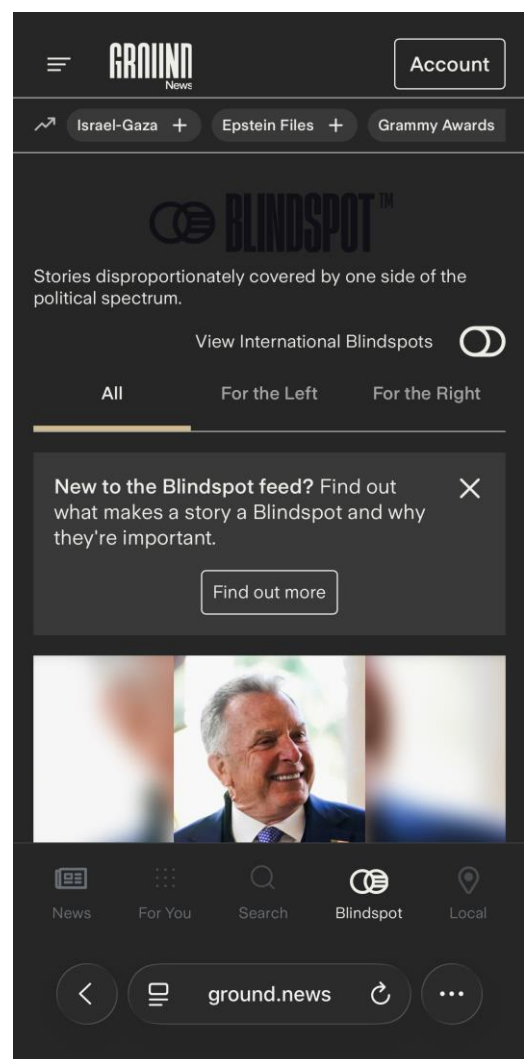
GROUND News

Account

Israel-Gaza + Epstein Files + Grammy Awards

BLINDSPOT™

Stories disproportionately covered by one side of the political spectrum.

View International Blindspots

All For the Left For the Right

New to the Blindspot feed? Find out what makes a story a Blindspot and why they're important.

Find out more

News For You Search Blindspot Local

ground.news